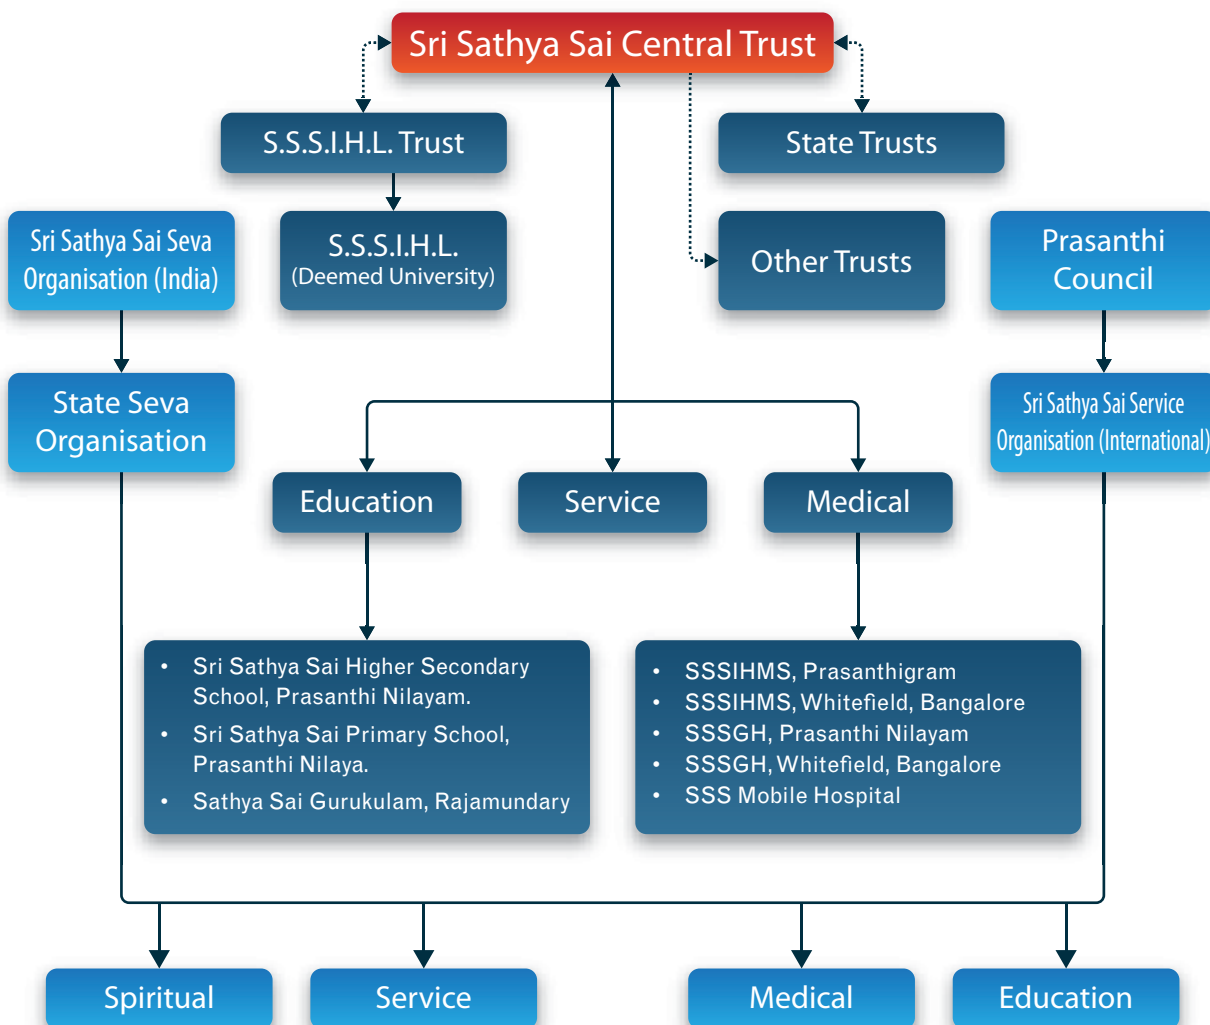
Sri Sathya Sai Central Trust

S.S.S.I.H.L. Trust

State Trusts

Sri Sathya Sai Seva Organisation (India)

S.S.S.I.H.L. (Deemed University)

Other Trusts

Prasanthi Council

State Seva Organisation

Sri Sathya Sai Service Organisation (International)

Education

Service

Medical

- Sri Sathya Sai Higher Secondary School, Prasanthi Nilayam.
- Sri Sathya Sai Primary School, Prasanthi Nilaya.
- Sathya Sai Gurukulam, Rajamundary

- SSSIHMS, Prasanthigram
- SSSIHMS, Whitefield, Bangalore
- SSSGH, Prasanthi Nilayam
- SSSGH, Whitefield, Bangalore
- SSS Mobile Hospital

Spiritual

Service

Medical

Education